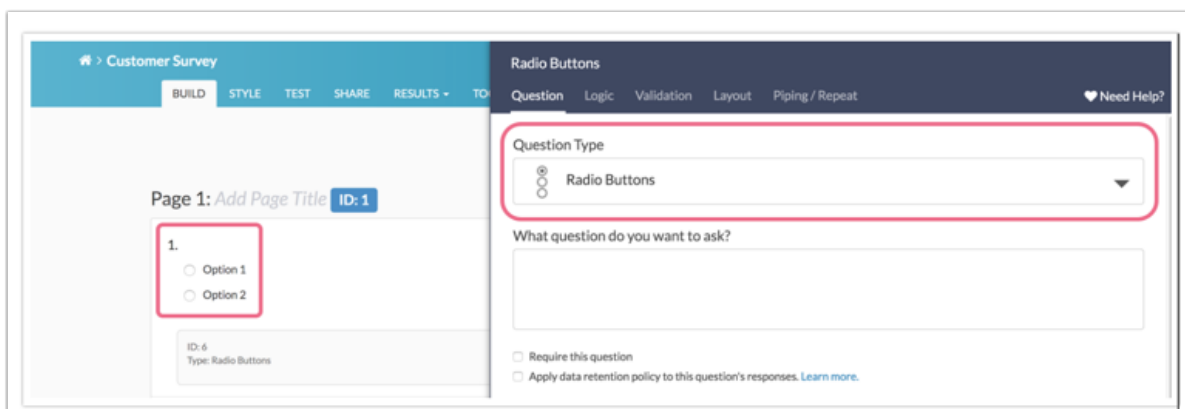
> Customer Survey

BUILD STYLE TEST SHARE RESULTS TO

Page 1: Add Page Title ID: 1

1.

Option 1

Option 2

ID: 6
Type: Radio Buttons

Radio Buttons

Question Logic Validation Layout Piping / Repeat

Need Help?

Question Type

Radio Buttons

What question do you want to ask?

Require this question

Apply data retention policy to this question's responses. Learn more.